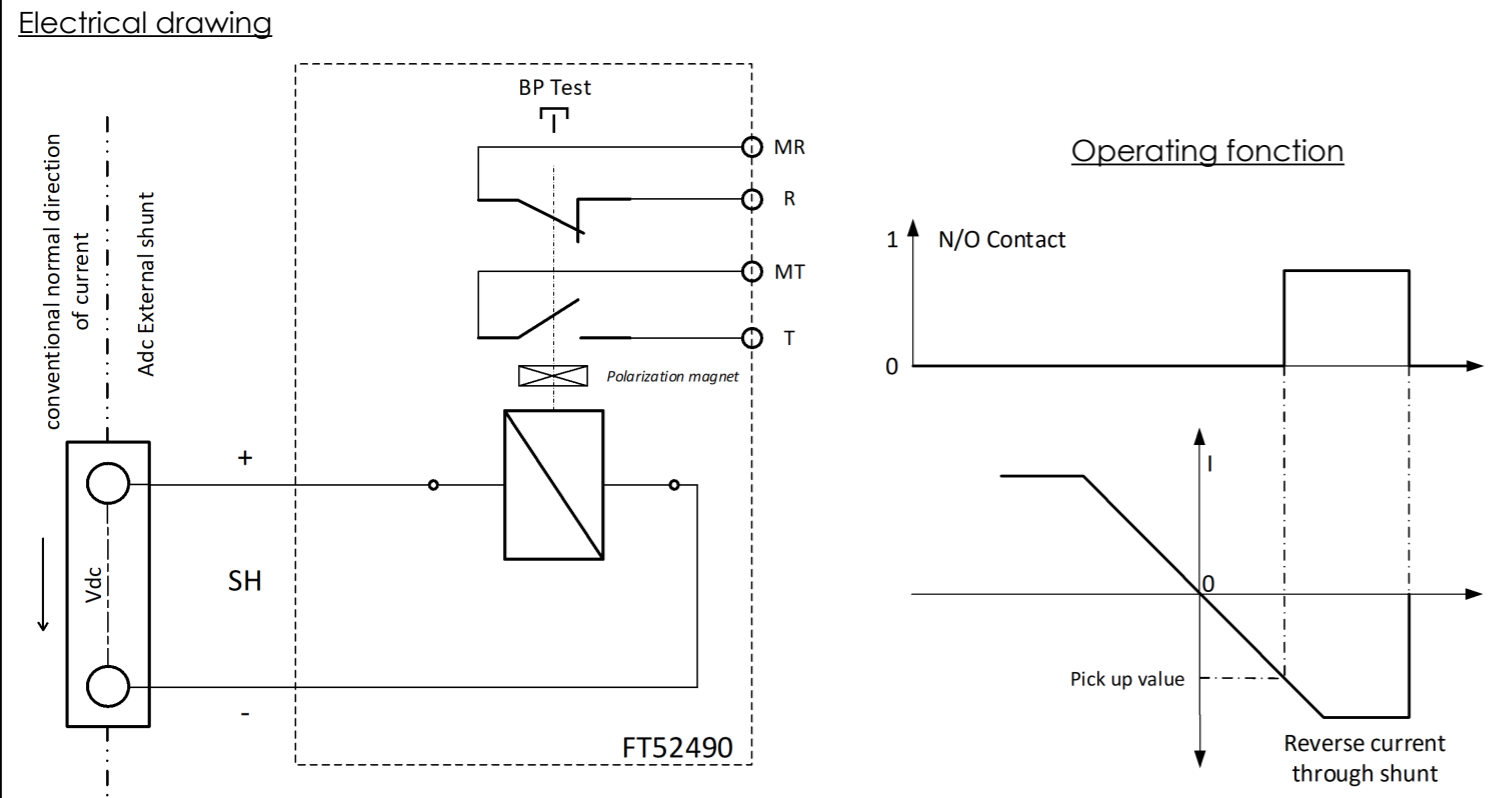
Electrical drawing

conventional normal direction of current

Adc External shunt

BP Test

MR

R

MT

T

Polarization magnet

+

SH

Vdc

-

FT52490

Operating fonction

1

N/O Contact

0

I

0

Pick up value

Reverse current through shunt